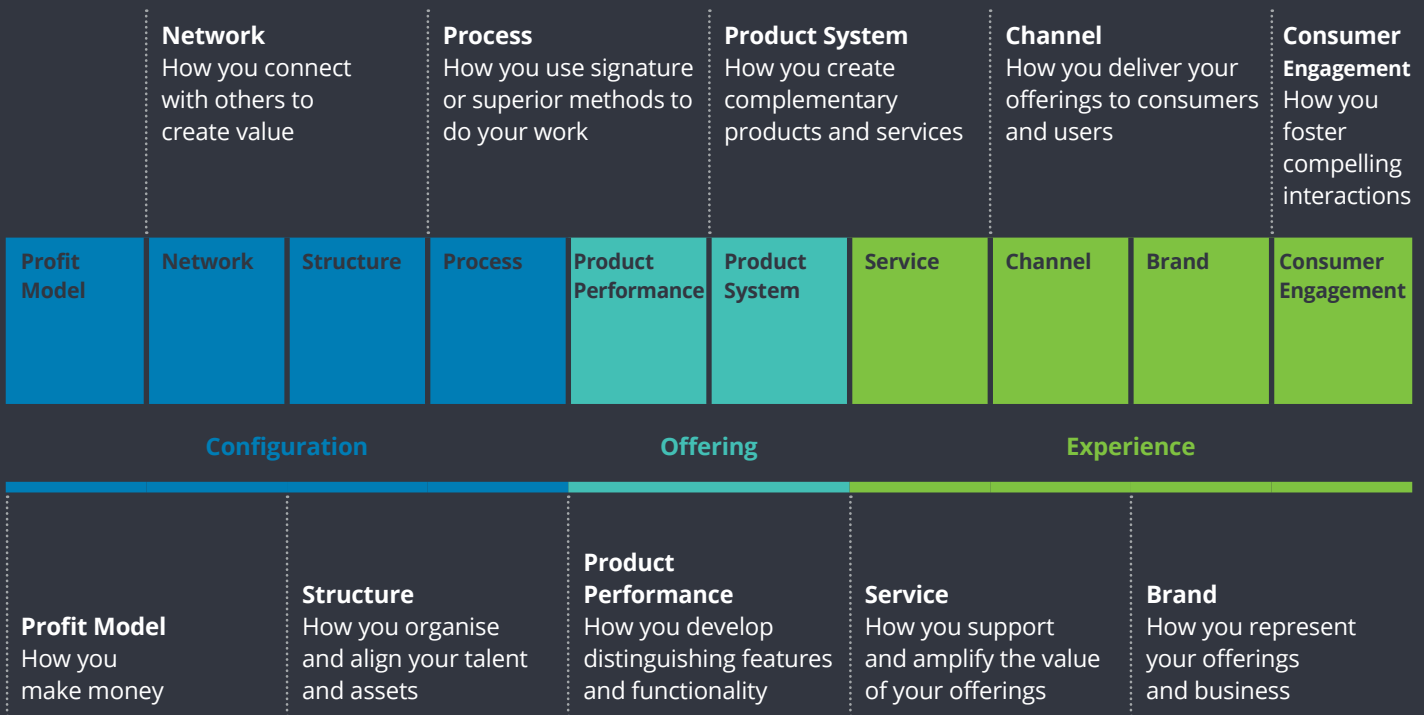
Network
How you connect with others to create value

Process
How you use signature or superior methods to do your work

Product System
How you create complementary products and services

Channel
How you deliver your offerings to consumers and users

Consumer Engagement
How you foster compelling interactions

Profit Model

Network

Structure

Process

Product Performance

Product System

Service

Channel

Brand

Consumer Engagement

Configuration

Offering

Experience

Profit Model
How you make money

Structure
How you organise and align your talent and assets

Product Performance
How you develop distinguishing features and functionality

Service
How you support and amplify the value of your offerings

Brand
How you represent your offerings and business